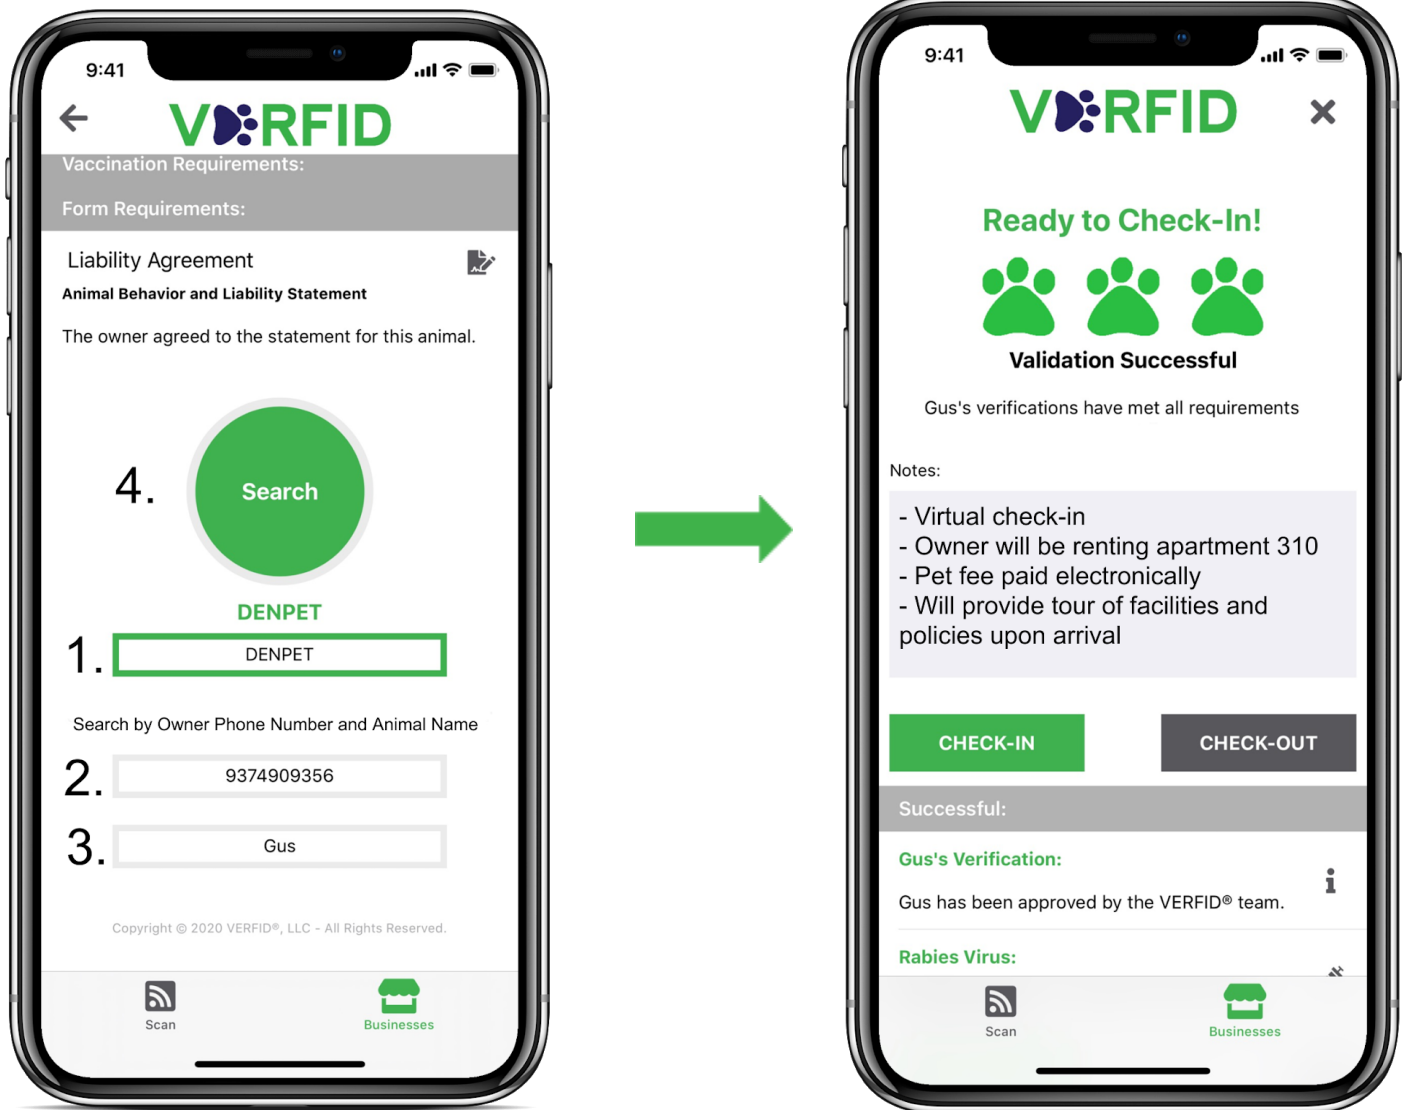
9:41

VERFID

Vaccination Requirements:

Form Requirements:

Liability Agreement

Animal Behavior and Liability Statement

The owner agreed to the statement for this animal.

4.

Search

DENPET

1.

DENPET

Search by Owner Phone Number and Animal Name

2.

9374909356

3.

Gus

Copyright © 2020 VERFID®, LLC - All Rights Reserved.

Scan

Businesses

9:41

VERFID

Ready to Check-In!

Validation Successful

Gus's verifications have met all requirements

Notes:

- Virtual check-in
- Owner will be renting apartment 310
- Pet fee paid electronically
- Will provide tour of facilities and policies upon arrival

CHECK-IN

CHECK-OUT

Successful:

Gus's Verification:

Gus has been approved by the VERFID® team.

Rabies Virus:

Scan

Businesses